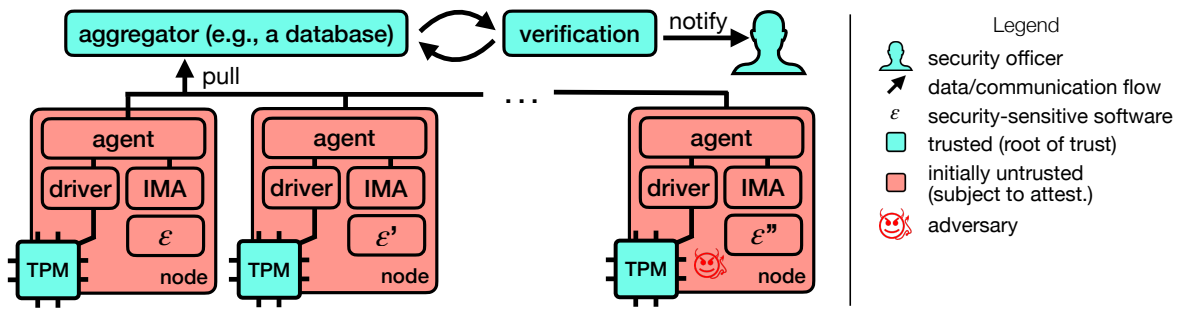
aggregator (e.g., a database)

verification

notify

pull

...

agent

driver

IMA

$\varepsilon$

TPM

node

agent

driver

IMA

$\varepsilon$'

TPM

node

agent

driver

IMA

$\varepsilon$"

TPM

node

Legend

security officer

data/communication flow

$\varepsilon$ security-sensitive software

trusted (root of trust)

initially untrusted (subject to attest.)

adversary